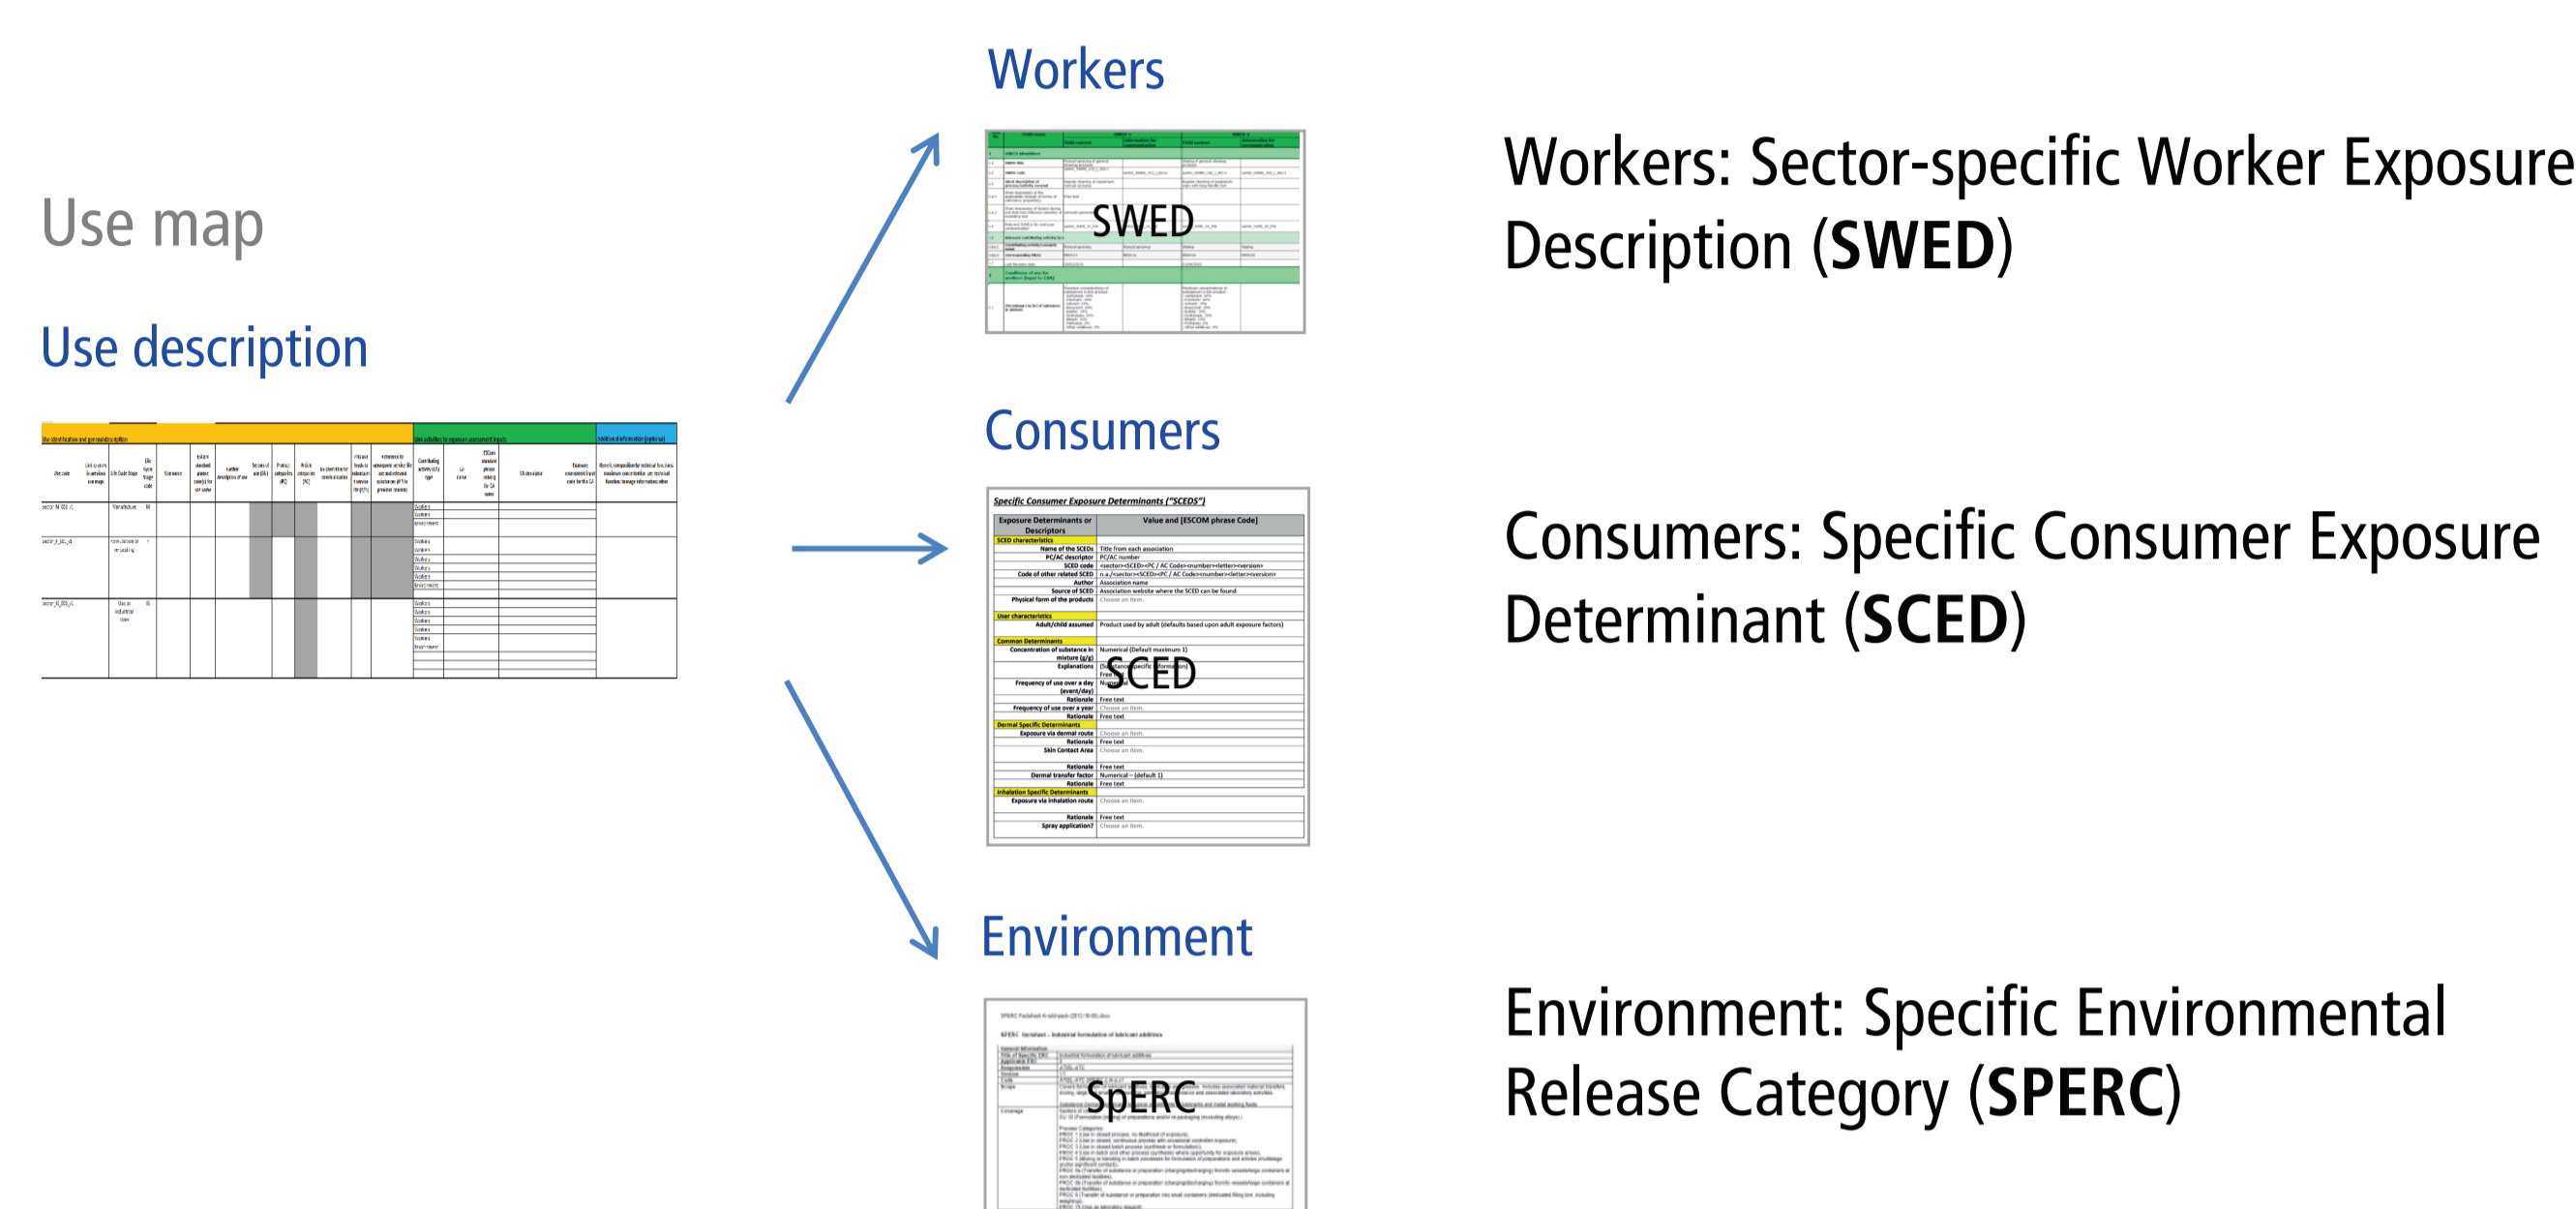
Use map

Use description

Workers

SWED

Workers: Sector-specific Worker Exposure Description (**SWED**)

Consumers

Specific Consumer Exposure Determinants ("SCEDS")

| Exposure Determinants or Descriptors | Value and [ESCOM phrase Code] |
|---|---|
| SCED characteristics | |
| Name of the SCEDs | Title from each association |
| PC/AC descriptor | PC/AC number |
| SCED code | <sector><SCED><PC / AC Code><number><letter><version> |
| Code of other related SCED | n.a./<sector><SCED><PC / AC Code><number><letter><version> |
| Author | Association name |
| Source of SCED | Association website where the SCED can be found |
| Physical form of the products | Choose an item. |
| User characteristics | |
| Adult/child assumed | Product used by adult (defaults based upon adult exposure factors) |
| Common Determinants | |
| Concentration of substance in mixture (g/g) | Numerical (Default maximum 1) |
| Explanations | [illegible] |
| Frequency of use over a day (event/day) | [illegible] |
| Rationale | Free text |
| Frequency of use over a year | Choose an item. |
| Rationale | Free text |
| Dermal Specific Determinants | |
| Exposure via dermal route | Choose an item. |
| Rationale | Free text |
| Skin Contact Area | Choose an item. |
| Rationale | Free text |
| Dermal transfer factor | Numerical – (default 1) |
| Rationale | Free text |
| Inhalation Specific Determinants | |
| Exposure via inhalation route | Choose an item. |
| Rationale | Free text |
| Spray application? | Choose an item. |

SCED

Consumers: Specific Consumer Exposure Determinant (**SCED**)

Environment

SpERC

Environment: Specific Environmental Release Category (**SPERC**)